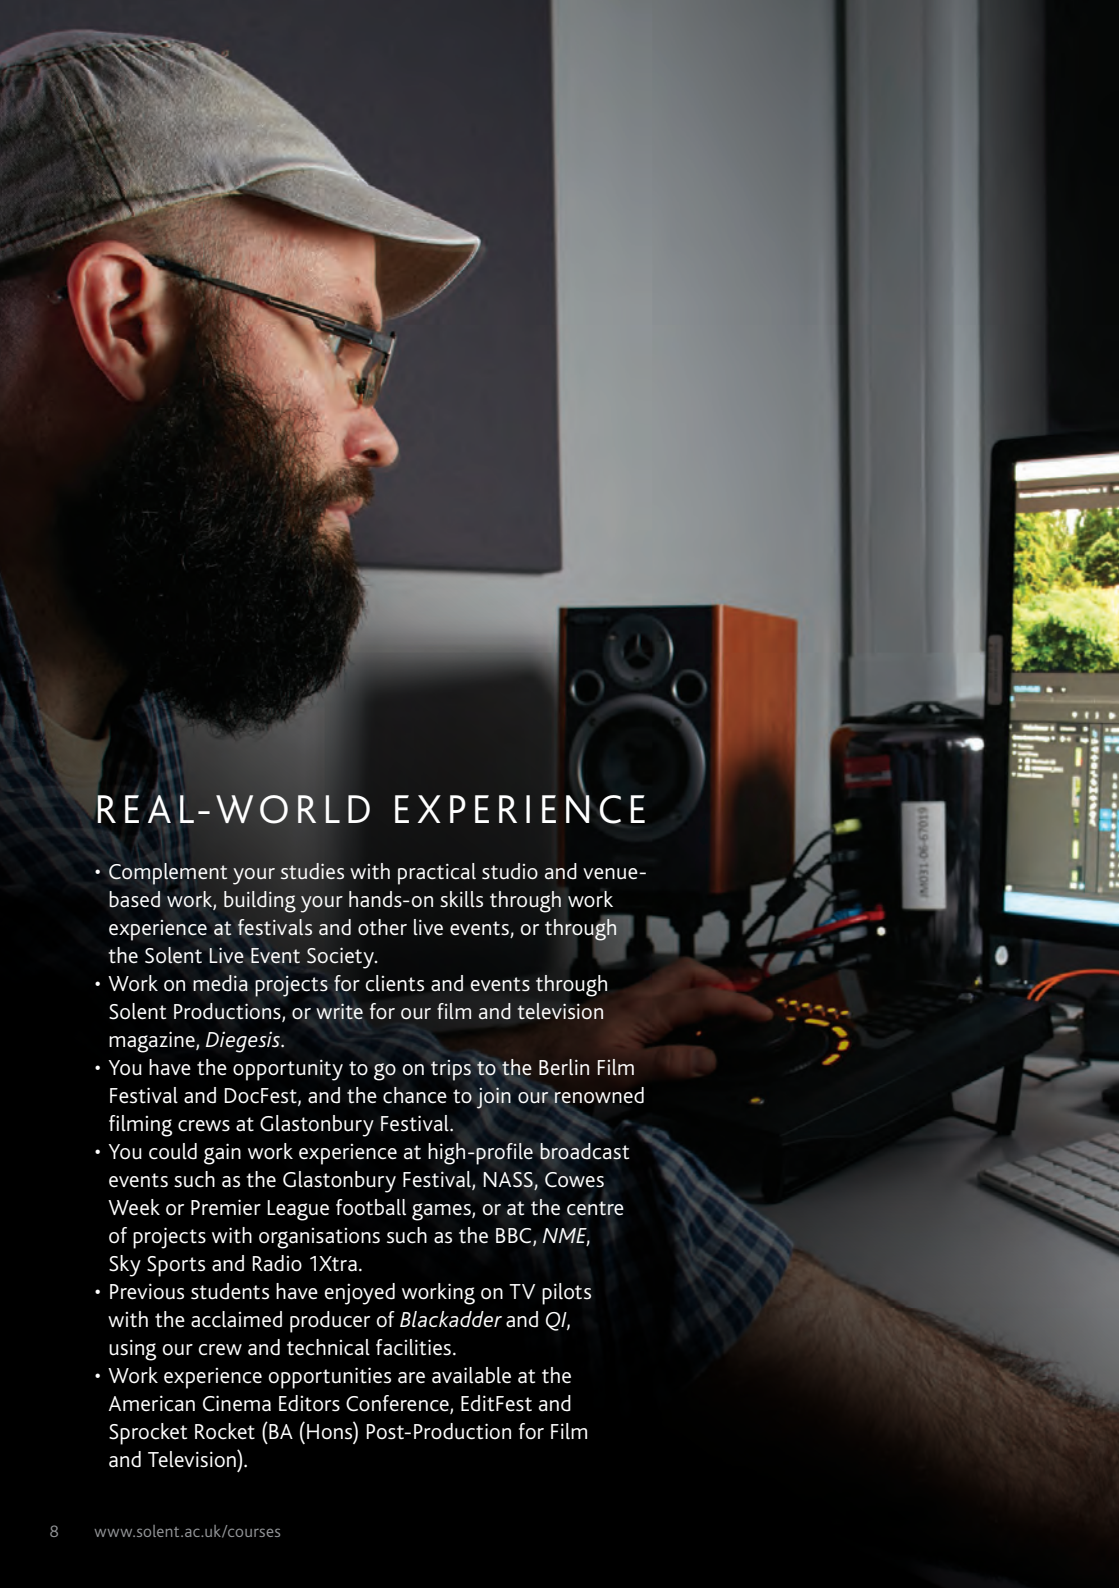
REAL-WORLD EXPERIENCE

• Complement your studies with practical studio and venue-based work, building your hands-on skills through work experience at festivals and other live events, or through the Solent Live Event Society.
• Work on media projects for clients and events through Solent Productions, or write for our film and television magazine, *Diegesis*.
• You have the opportunity to go on trips to the Berlin Film Festival and DocFest, and the chance to join our renowned filming crews at Glastonbury Festival.
• You could gain work experience at high-profile broadcast events such as the Glastonbury Festival, NASS, Cowes Week or Premier League football games, or at the centre of projects with organisations such as the BBC, *NME*, Sky Sports and Radio 1Xtra.
• Previous students have enjoyed working on TV pilots with the acclaimed producer of *Blackadder* and *QI*, using our crew and technical facilities.
• Work experience opportunities are available at the American Cinema Editors Conference, EditFest and Sprocket Rocket (BA (Hons) Post-Production for Film and Television).

JM031-06-67019

8 www.solent.ac.uk/courses